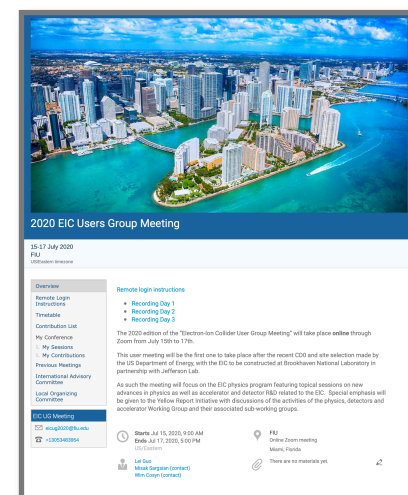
2020 EIC Users Group Meeting

15-17 July 2020
FIU
US/Eastern timezone

Overview
Remote Login Instructions
Timetable
Contribution List
My Conference
My Sessions
My Contributions
Previous Meetings
International Advisory Committee
Local Organizing Committee

EIC UG Meeting
eicug2020@fiu.edu
+13053482654

Remote login instructions

- Recording Day 1
- Recording Day 2
- Recording Day 3

The 2020 edition of the "Electron-Ion Collider User Group Meeting" will take place online through Zoom from July 15th to 17th.

This user meeting will be the first one to take place after the recent CD0 and site selection made by the US Department of Energy, with the EIC to be constructed at Brookhaven National Laboratory in partnership with Jefferson Lab.

As such the meeting will focus on the EIC physics program featuring topical sessions on new advances in physics as well as accelerator and detector R&D related to the EIC. Special emphasis will be given to the Yellow Report Initiative with discussions of the activities of the physics, detectors and accelerator Working Group and their associated sub-working groups.

Starts Jul 15, 2020, 9:00 AM
Ends Jul 17, 2020, 5:00 PM
US/Eastern

FIU
Online Zoom meeting
Miami, Florida

Lei Guo
Misak Sargsian (contact)
Wim Cosyn (contact)

There are no materials yet.